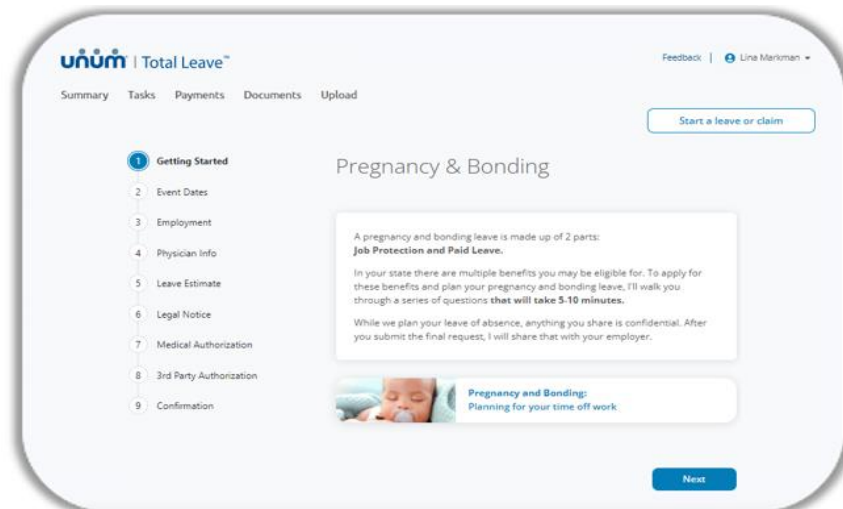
unum | Total Leave™

Feedback | Lina Markman

Summary Tasks Payments Documents Upload

Start a leave or claim

1 Getting Started
2 Event Dates
3 Employment
4 Physician Info
5 Leave Estimate
6 Legal Notice
7 Medical Authorization
8 3rd Party Authorization
9 Confirmation

Pregnancy & Bonding

A pregnancy and bonding leave is made up of 2 parts: **Job Protection and Paid Leave.**

In your state there are multiple benefits you may be eligible for. To apply for these benefits and plan your pregnancy and bonding leave, I'll walk you through a series of questions **that will take 5-10 minutes.**

While we plan your leave of absence, anything you share is confidential. After you submit the final request, I will share that with your employer.

Pregnancy and Bonding:
Planning for your time off work

Next